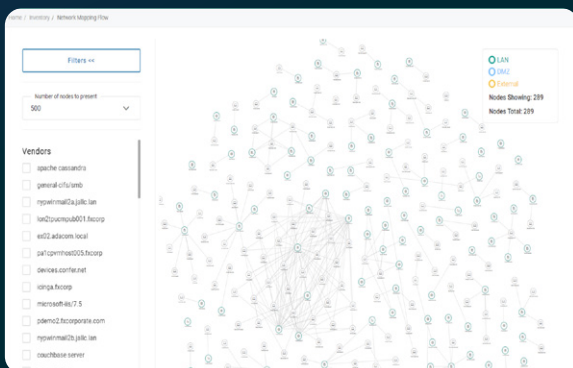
Home / Inventory / Network Mapping Flow

Filters <<

Number of nodes to present
500

Vendors
apache cassandra
general-cifs/smb
nypwinmail2a.jallc.lan
lon2tpucmspub001.fxcorp
ex02.adacom.local
pa1cpvmhost005.fxcorp
devices.comfer.net
icinga.fxcorp
microsoft-iis/7.5
pdemo2.fxcorporate.com
nypwinmail2b.jallc.lan
couchbase server

LAN
DMZ
External
Nodes Showing: 289
Nodes Total: 289